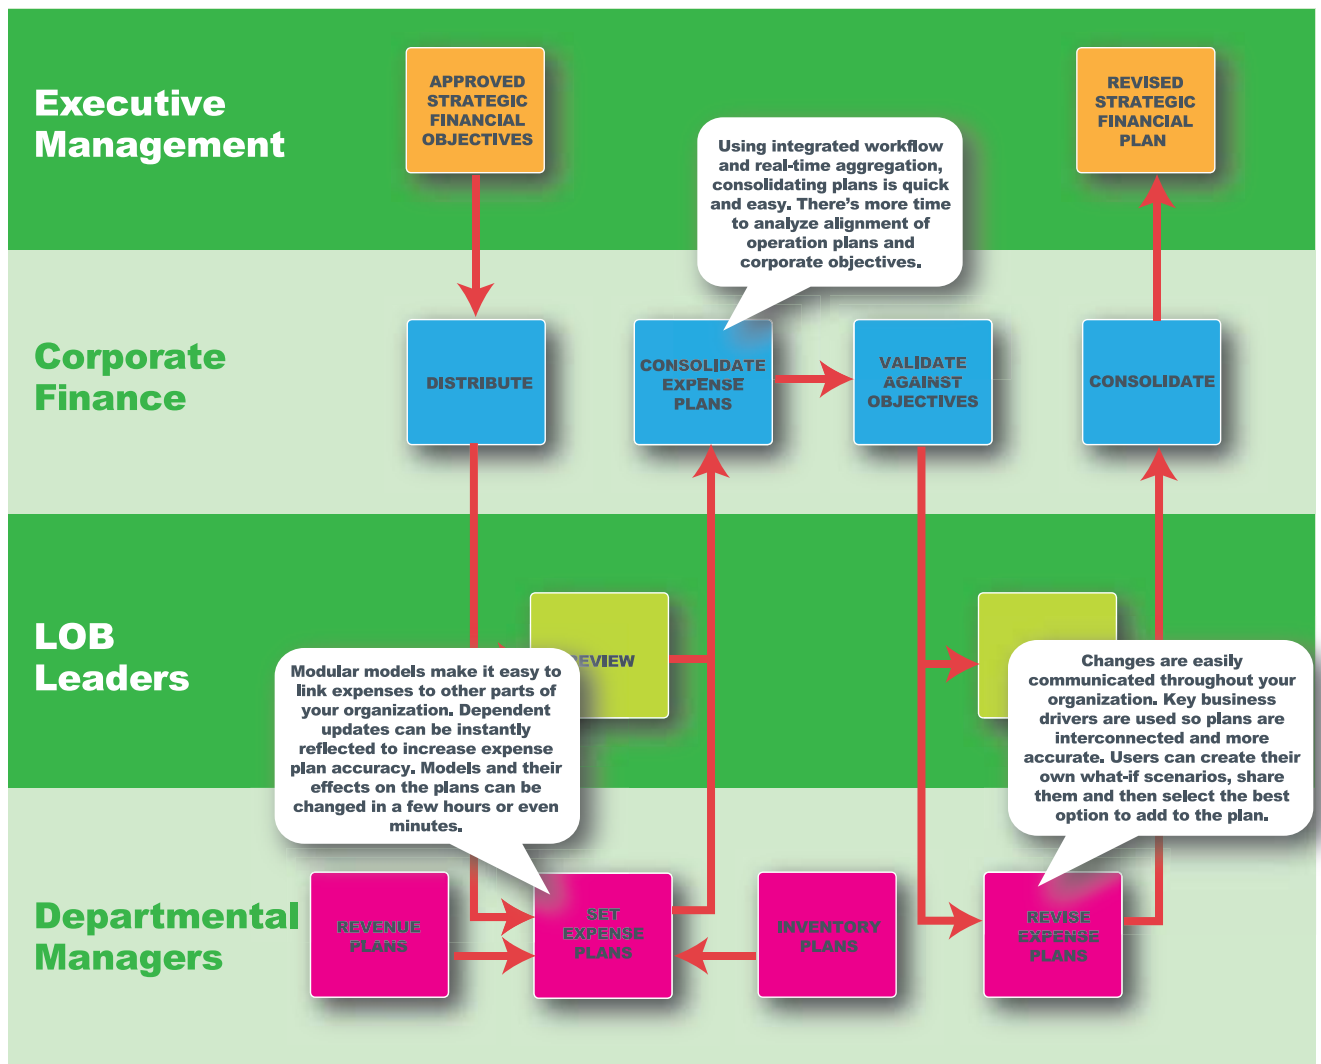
Executive Management

APPROVED STRATEGIC FINANCIAL OBJECTIVES

Using integrated workflow and real-time aggregation, consolidating plans is quick and easy. There's more time to analyze alignment of operation plans and corporate objectives.

REVISED STRATEGIC FINANCIAL PLAN

Corporate Finance

DISTRIBUTE

CONSOLIDATE EXPENSE PLANS

VALIDATE AGAINST OBJECTIVES

CONSOLIDATE

LOB Leaders

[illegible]EVIEW

Modular models make it easy to link expenses to other parts of your organization. Dependent updates can be instantly reflected to increase expense plan accuracy. Models and their effects on the plans can be changed in a few hours or even minutes.

Changes are easily communicated throughout your organization. Key business drivers are used so plans are interconnected and more accurate. Users can create their own what-if scenarios, share them and then select the best option to add to the plan.

Departmental Managers

REVENUE PLANS

SET EXPENSE PLANS

INVENTORY PLANS

REVISE EXPENSE PLANS